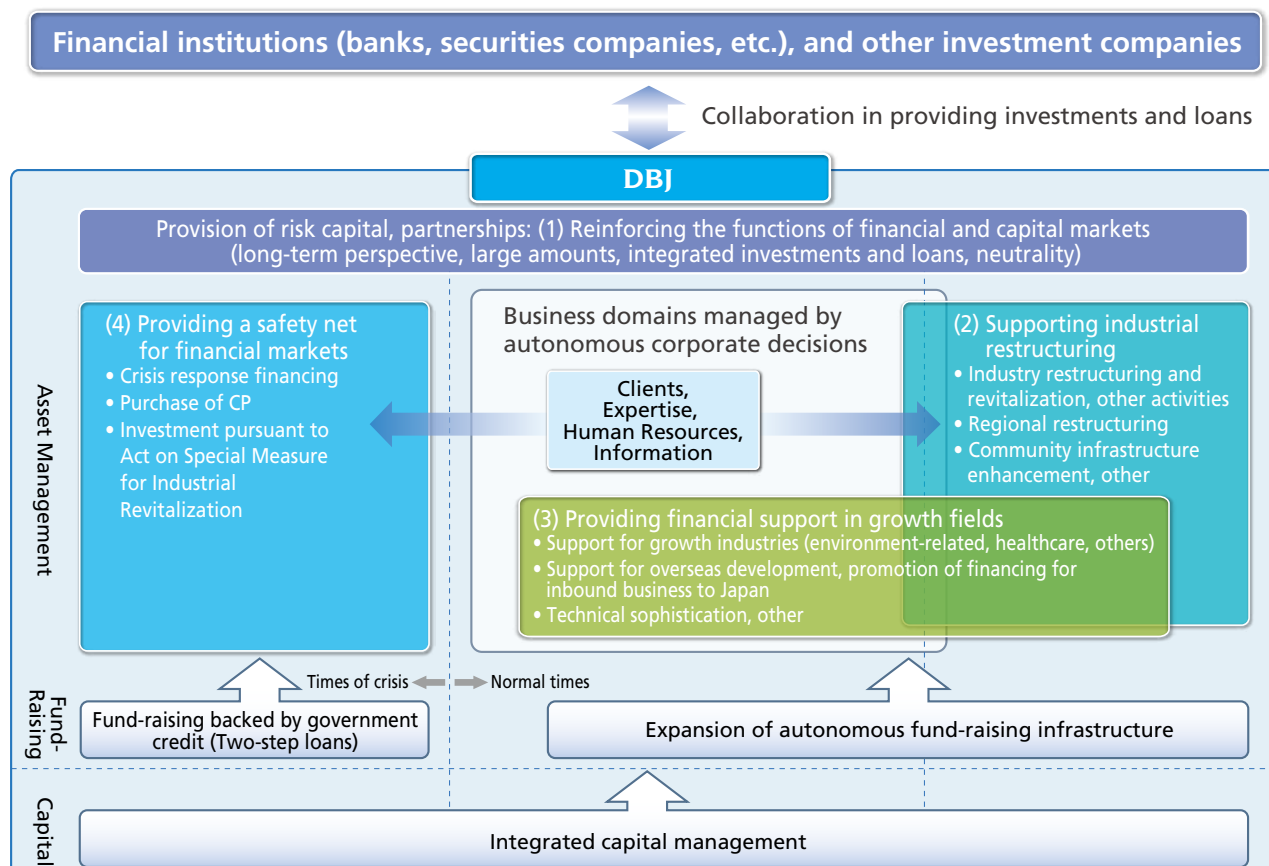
Financial institutions (banks, securities companies, etc.), and other investment companies

Collaboration in providing investments and loans

DBJ

Provision of risk capital, partnerships: (1) Reinforcing the functions of financial and capital markets (long-term perspective, large amounts, integrated investments and loans, neutrality)

Asset Management

(4) Providing a safety net for financial markets
• Crisis response financing
• Purchase of CP
• Investment pursuant to Act on Special Measure for Industrial Revitalization

Business domains managed by autonomous corporate decisions

Clients, Expertise, Human Resources, Information

(2) Supporting industrial restructuring
• Industry restructuring and revitalization, other activities
• Regional restructuring
• Community infrastructure enhancement, other

(3) Providing financial support in growth fields
• Support for growth industries (environment-related, healthcare, others)
• Support for overseas development, promotion of financing for inbound business to Japan
• Technical sophistication, other

Fund-Raising

Times of crisis Normal times

Fund-raising backed by government credit (Two-step loans)

Expansion of autonomous fund-raising infrastructure

Capital

Integrated capital management